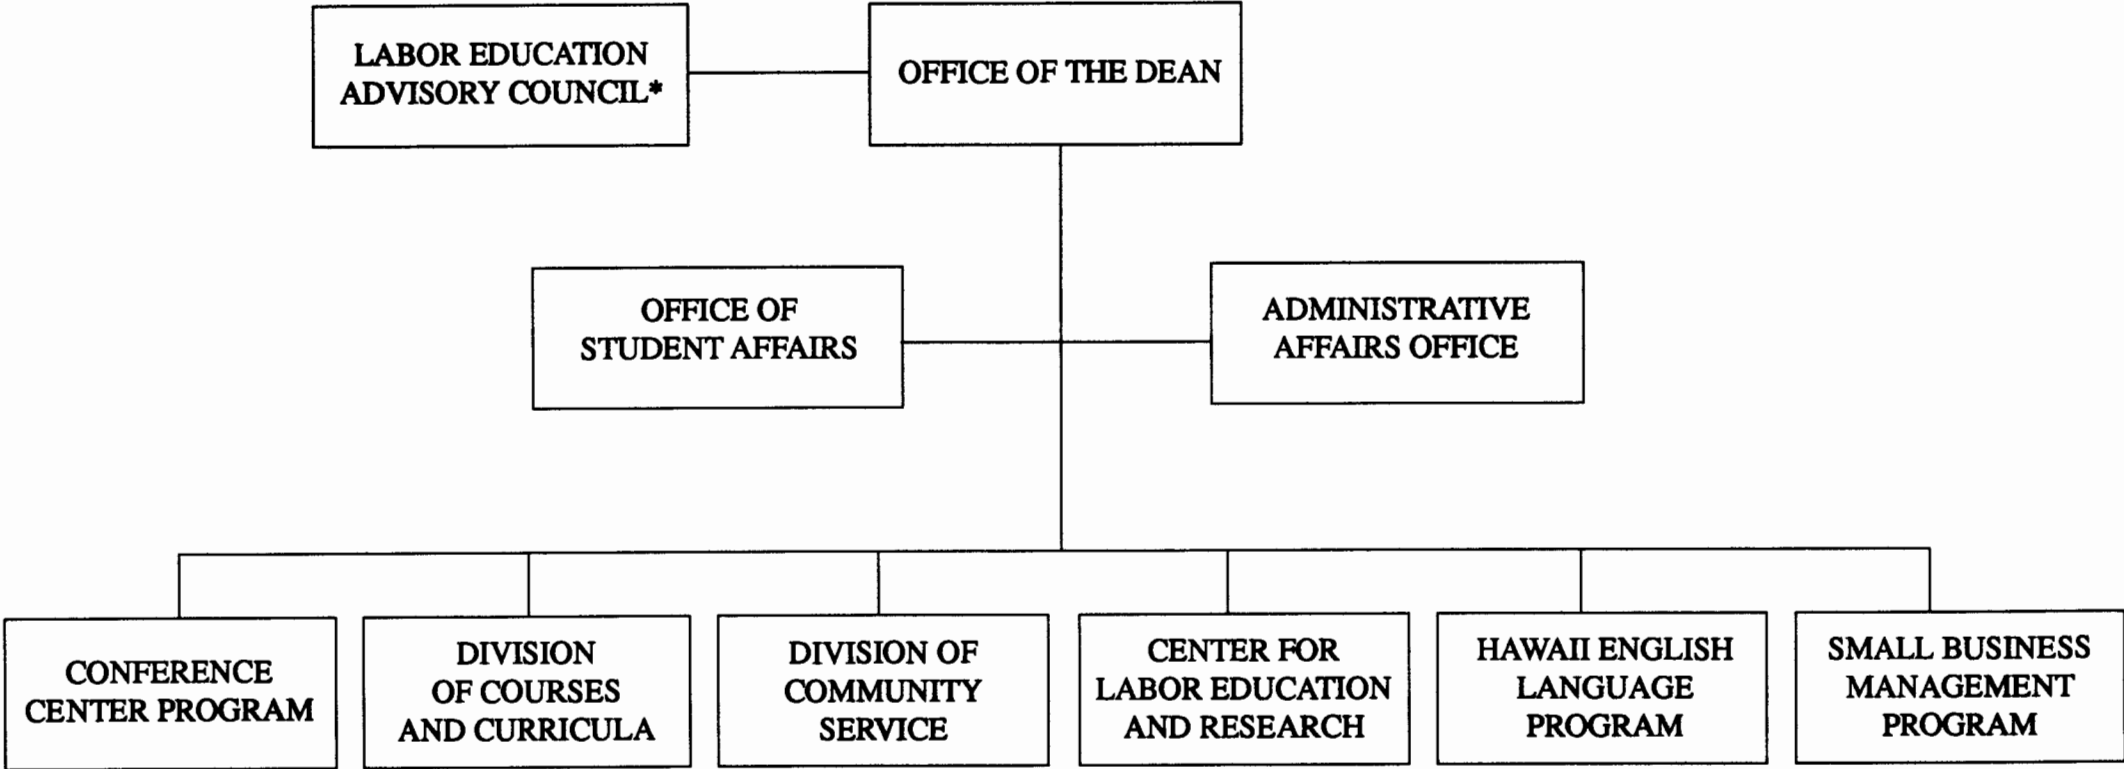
LABOR EDUCATION ADVISORY COUNCIL*

OFFICE OF THE DEAN

OFFICE OF STUDENT AFFAIRS

ADMINISTRATIVE AFFAIRS OFFICE

CONFERENCE CENTER PROGRAM

DIVISION OF COURSES AND CURRICULA

DIVISION OF COMMUNITY SERVICE

CENTER FOR LABOR EDUCATION AND RESEARCH

HAWAII ENGLISH LANGUAGE PROGRAM

SMALL BUSINESS MANAGEMENT PROGRAM